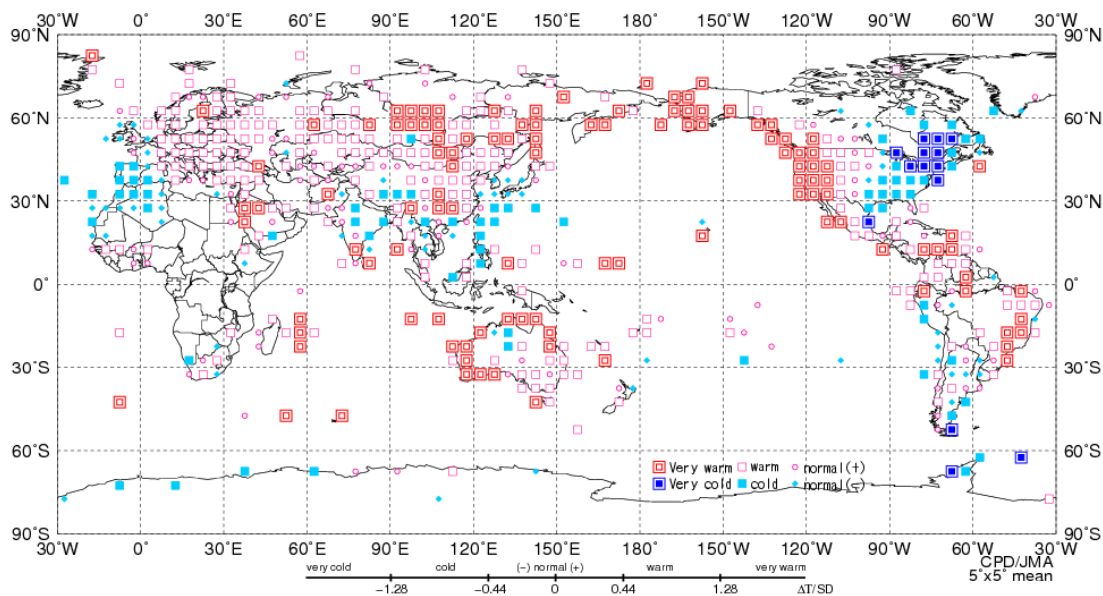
30°W 0° 30°E 60°E 90°E 120°E 150°E 180° 150°W 120°W 90°W 60°W 30°W

90°N 60°N 30°N 0° 30°S 60°S 90°S

90°N 60°N 30°N 0° 30°S 60°S 90°S

Very warm
warm
normal(+)
Very cold
cold
normal(−)

CPD/JMA

30°W 0° 30°E 60°E 90°E 120°E 150°E 180° 150°W 120°W 90°W 60°W 30°W

5°x5° mean

very cold cold (−) normal (+) warm very warm

−1.28 −0.44 0 0.44 1.28 ΔT/SD